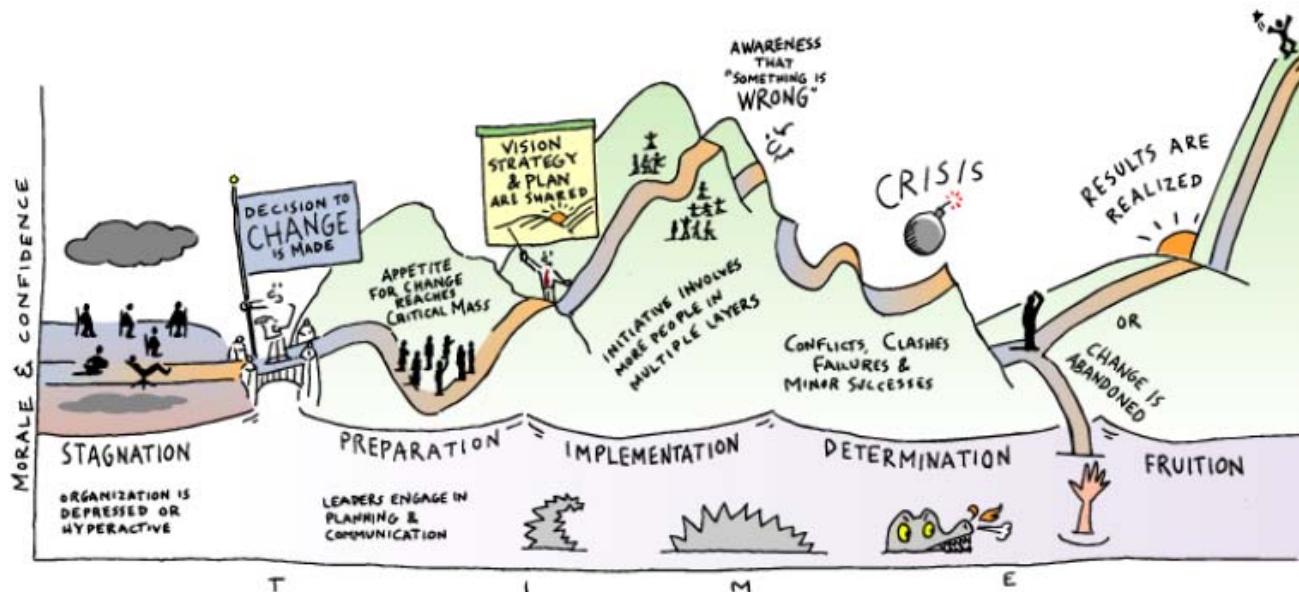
MORALE & CONFIDENCE

AWARENESS THAT "SOMETHING IS WRONG"

VISION STRATEGY & PLAN ARE SHARED

DECISION TO CHANGE IS MADE

APPETITE FOR CHANGE REACHES CRITICAL MASS

INITIATIVE INVOLVES MORE PEOPLE IN MULTIPLE LAYERS

CRISIS

CONFLICTS, CLASHES FAILURES & MINOR SUCCESSES

RESULTS ARE REALIZED

OR

CHANGE IS ABANDONED

STAGNATION

ORGANIZATION IS DEPRESSED OR HYPERACTIVE

PREPARATION

LEADERS ENGAGE IN PLANNING & COMMUNICATION

IMPLEMENTATION

DETERMINATION

FRUITION

T I M E